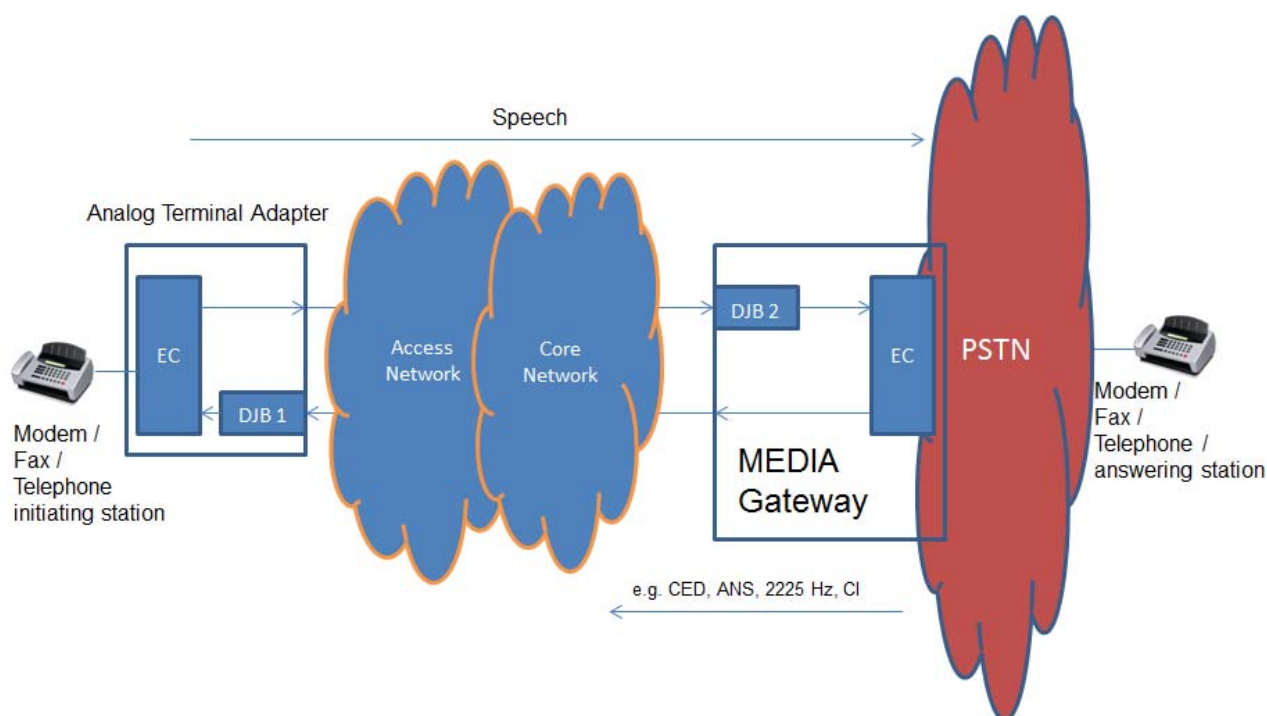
Speech

Analog Terminal Adapter

EC

DJB 1

Modem / Fax / Telephone initiating station

Access Network

Core Network

DJB 2

EC

MEDIA Gateway

PSTN

Modem / Fax / Telephone / answering station

e.g. CED, ANS, 2225 Hz, CI